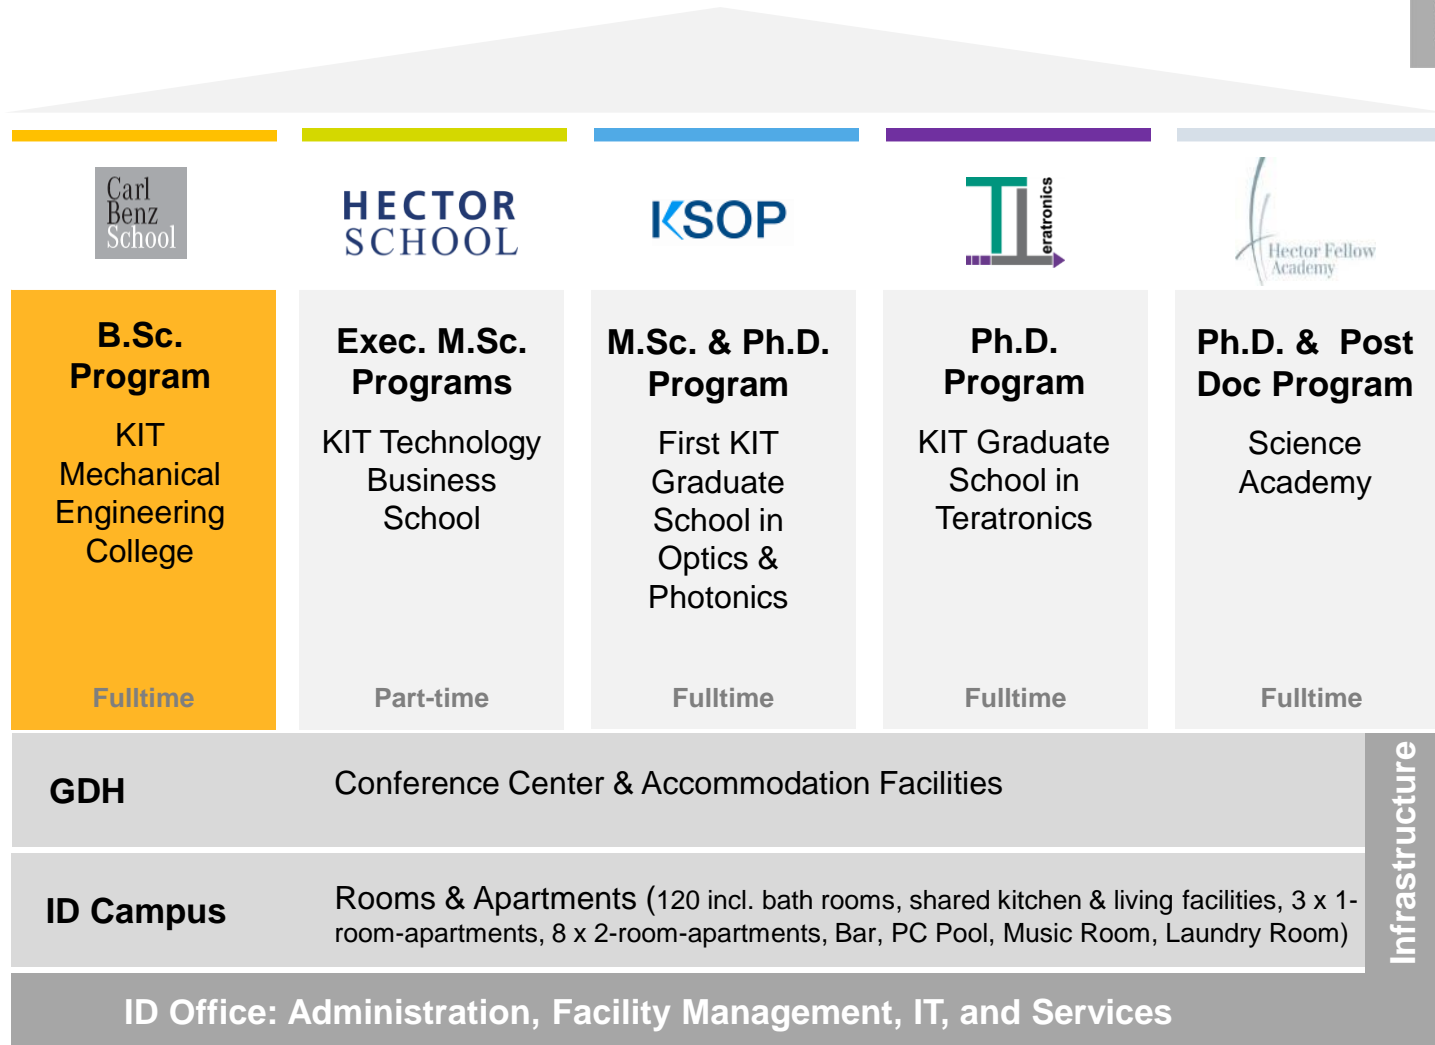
Carl Benz School

HECTOR SCHOOL

KSOP

Teratronics

Hector Fellow Academy

B.Sc. Program

KIT Mechanical Engineering College

Fulltime

Exec. M.Sc. Programs

KIT Technology Business School

Part-time

M.Sc. & Ph.D. Program

First KIT Graduate School in Optics & Photonics

Fulltime

Ph.D. Program

KIT Graduate School in Teratronics

Fulltime

Ph.D. & Post Doc Program

Science Academy

Fulltime

GDH

Conference Center & Accommodation Facilities

ID Campus

Rooms & Apartments (120 incl. bath rooms, shared kitchen & living facilities, 3 x 1-room-apartments, 8 x 2-room-apartments, Bar, PC Pool, Music Room, Laundry Room)

Infrastructure

ID Office: Administration, Facility Management, IT, and Services